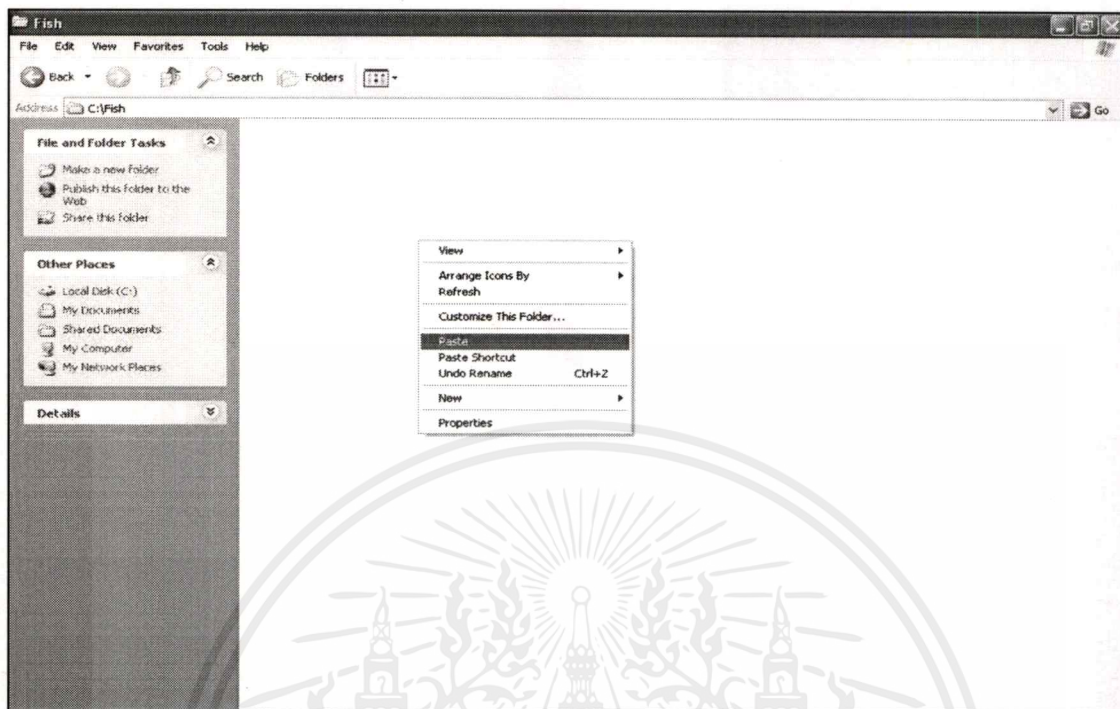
Fish

File Edit View Favorites Tools Help

Back Search Folders

Address C:\Fish

Go

File and Folder Tasks

Make a new folder
Publish this folder to the Web
Share this folder

Other Places

Local Disk (C:)
My Documents
Shared Documents
My Computer
My Network Places

Details

View
Arrange Icons By
Refresh
Customize This Folder...
Paste
Paste Shortcut
Undo Rename Ctrl+Z
New
Properties